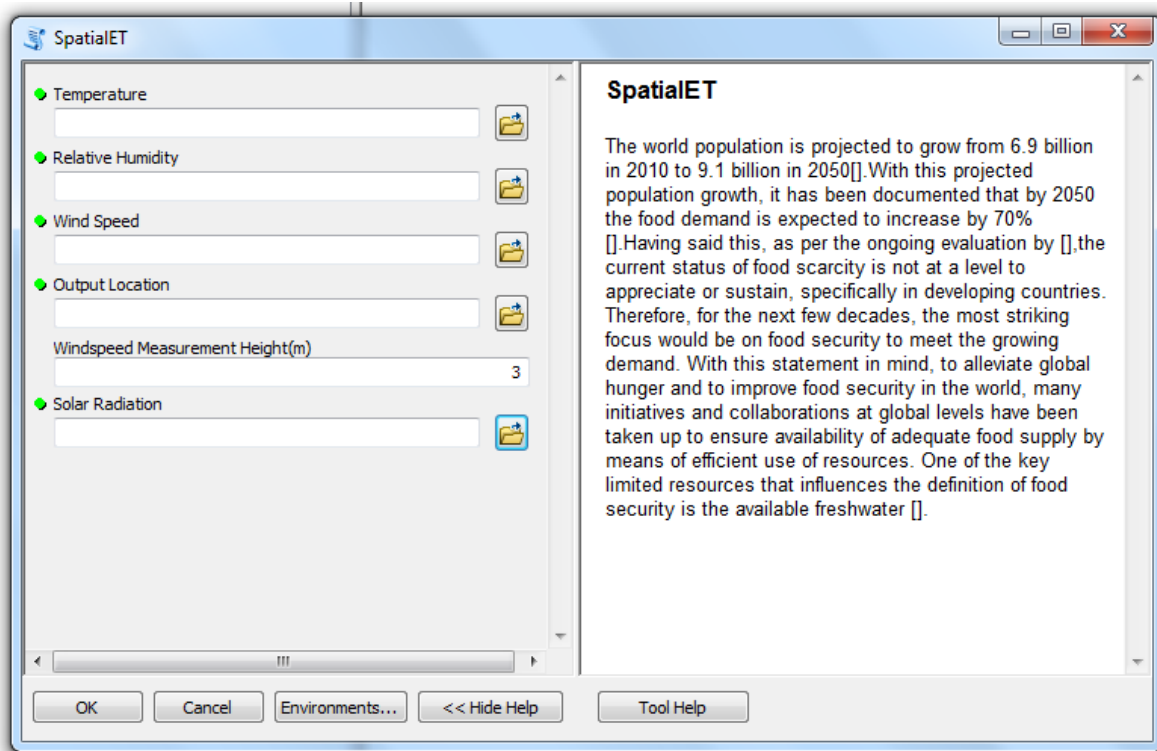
SpatialET

Temperature

Relative Humidity

Wind Speed

Output Location

Windspeed Measurement Height(m)

3

Solar Radiation

SpatialET

The world population is projected to grow from 6.9 billion in 2010 to 9.1 billion in 2050[].With this projected population growth, it has been documented that by 2050 the food demand is expected to increase by 70% [].Having said this, as per the ongoing evaluation by [],the current status of food scarcity is not at a level to appreciate or sustain, specifically in developing countries. Therefore, for the next few decades, the most striking focus would be on food security to meet the growing demand. With this statement in mind, to alleviate global hunger and to improve food security in the world, many initiatives and collaborations at global levels have been taken up to ensure availability of adequate food supply by means of efficient use of resources. One of the key limited resources that influences the definition of food security is the available freshwater [].

OK Cancel Environments... << Hide Help Tool Help